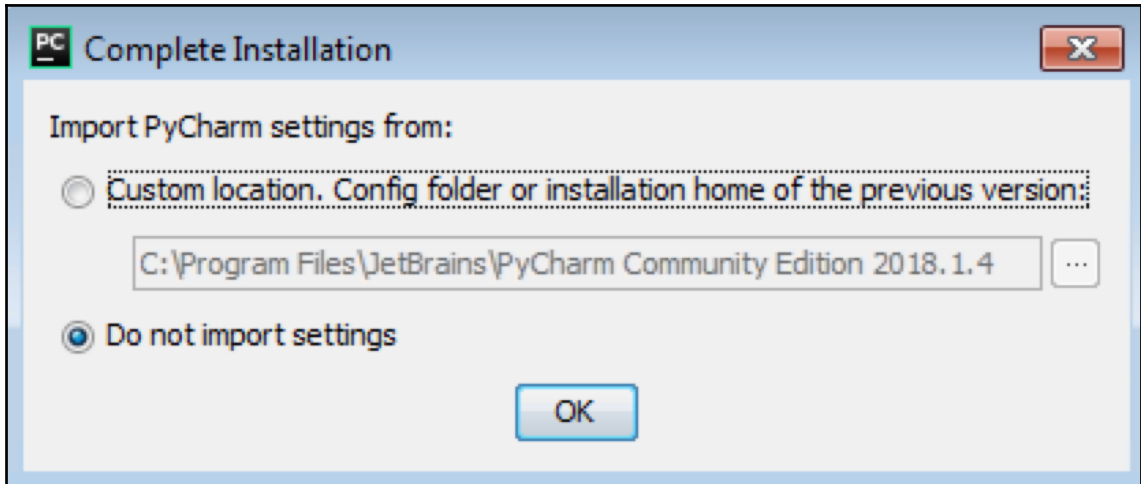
PC Complete Installation

Import PyCharm settings from:

Custom location. Config folder or installation home of the previous version:

C:\Program Files\JetBrains\PyCharm Community Edition 2018.1.4

...

Do not import settings

OK